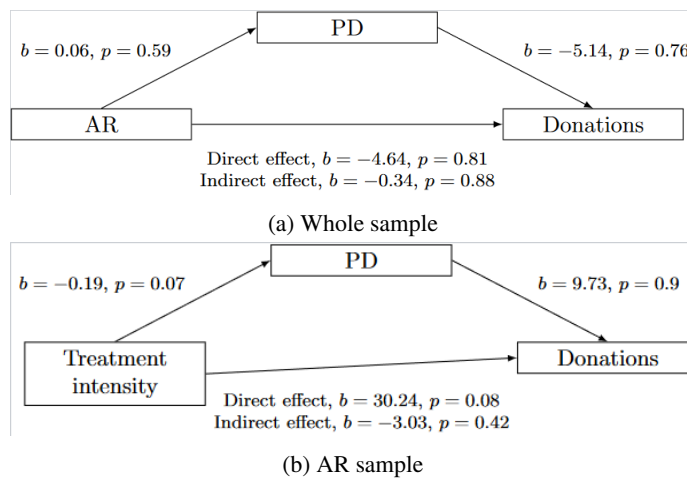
PD

$b = 0.06$, $p = 0.59$

$b = -5.14$, $p = 0.76$

AR

Donations

Direct effect, $b = -4.64$, $p = 0.81$
Indirect effect, $b = -0.34$, $p = 0.88$

(a) Whole sample

PD

$b = -0.19$, $p = 0.07$

$b = 9.73$, $p = 0.9$

Treatment intensity

Donations

Direct effect, $b = 30.24$, $p = 0.08$
Indirect effect, $b = -3.03$, $p = 0.42$

(b) AR sample